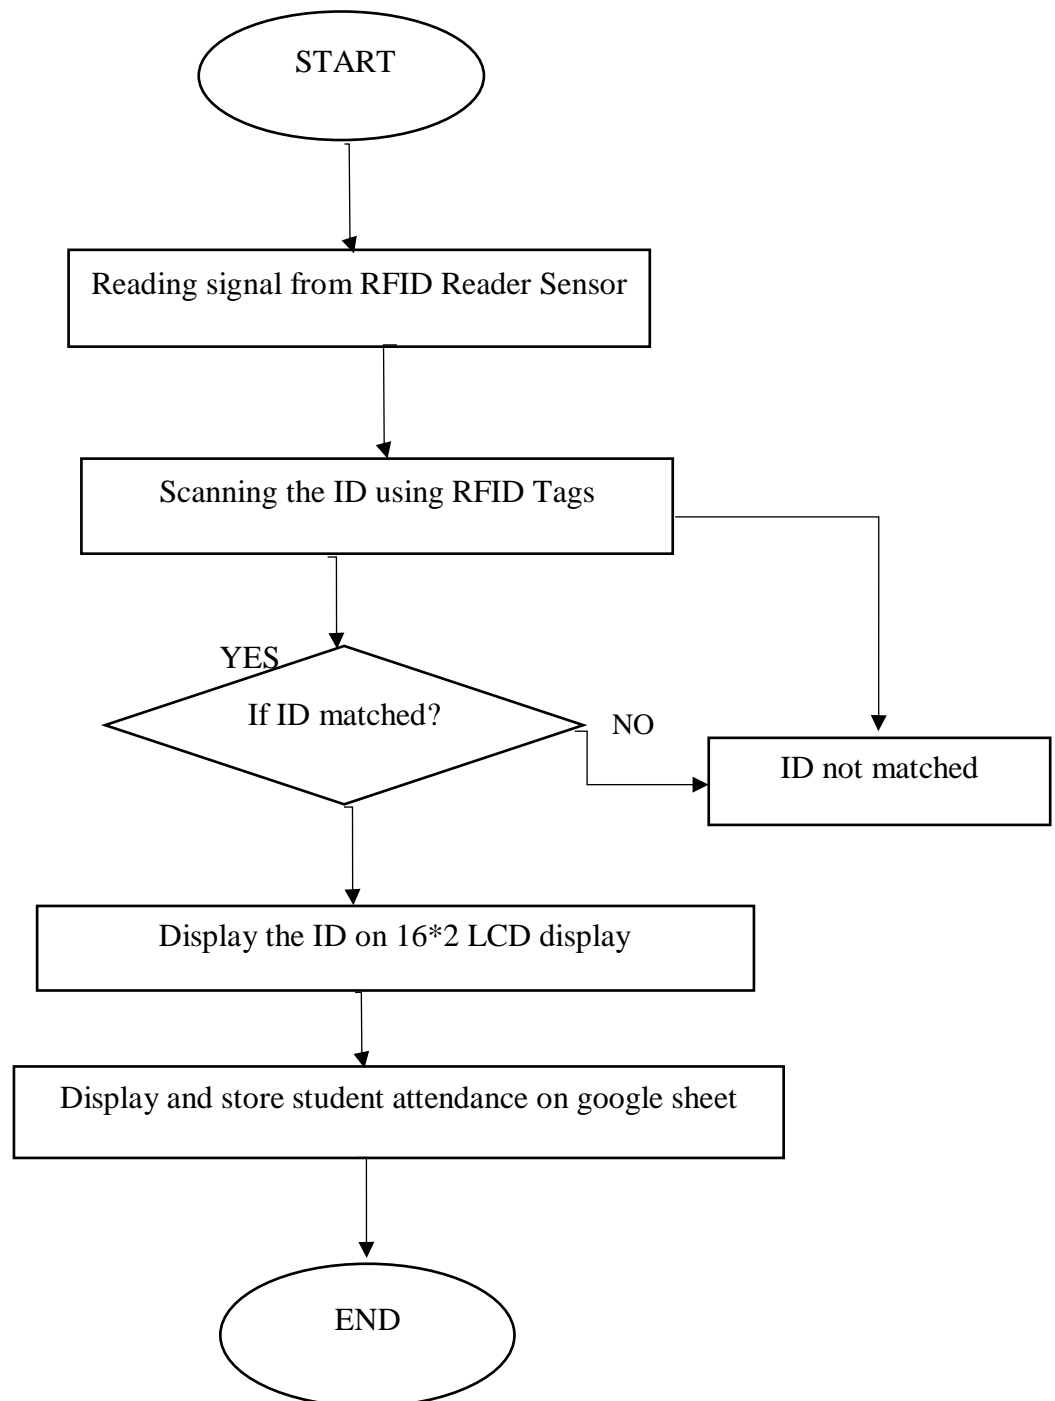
START

Reading signal from RFID Reader Sensor

Scanning the ID using RFID Tags

YES

If ID matched?

NO

ID not matched

Display the ID on 16*2 LCD display

Display and store student attendance on google sheet

END